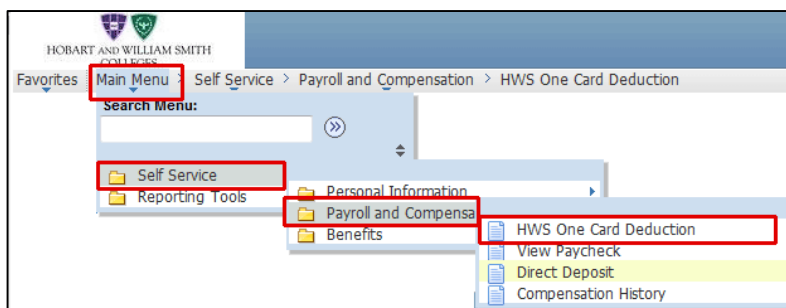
HOBART AND WILLIAM SMITH COLLEGES

Favorites Main Menu > Self Service > Payroll and Compensation > HWS One Card Deduction

Search Menu:

Self Service
Reporting Tools

Personal Information
Payroll and Compensa
Benefits

HWS One Card Deduction
View Paycheck
Direct Deposit
Compensation History